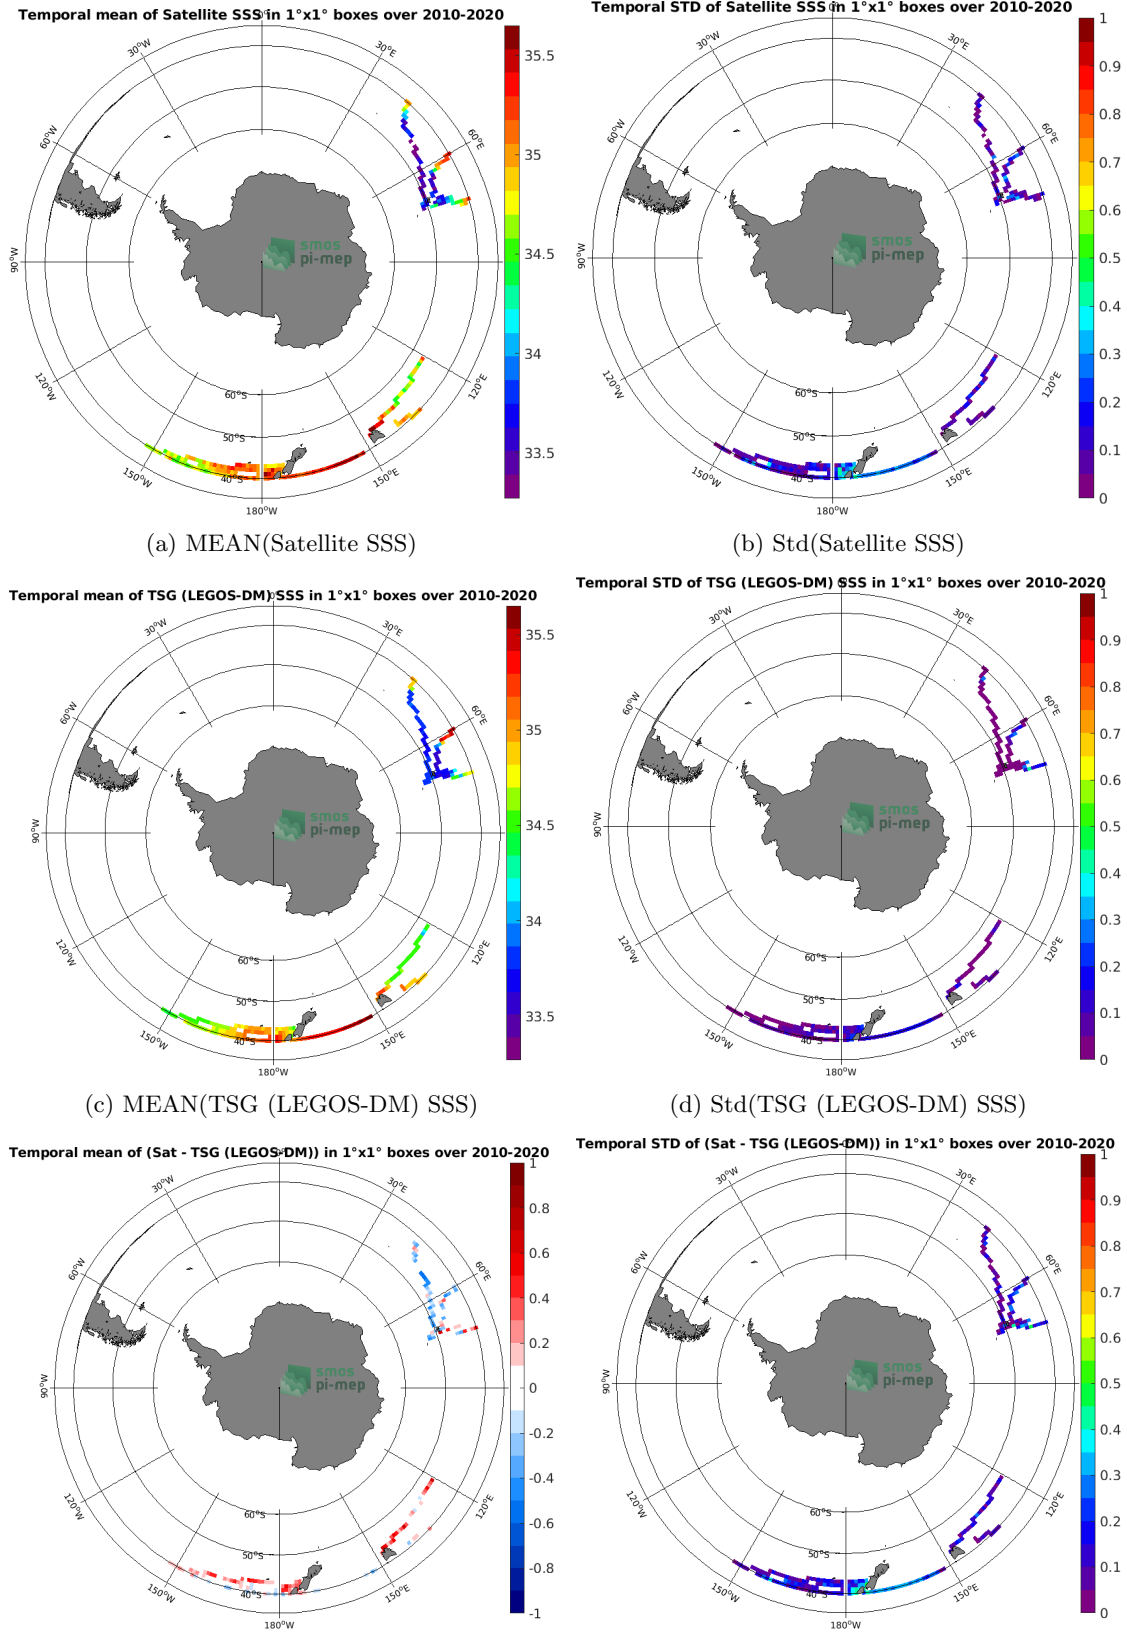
Temporal mean of Satellite SSS in 1°x1° boxes over 2010-2020

30°W 30°E 60°W 60°E 90°W 120°W 120°E 150°W 150°E 180°W 60°S 50°S 40°S

smos pi-mep

35.5
35
34.5
34
33.5

(a) MEAN(Satellite SSS)

Temporal STD of Satellite SSS in 1°x1° boxes over 2010-2020

30°W 30°E 60°W 60°E 90°W 120°W 120°E 150°W 150°E 180°W 60°S 50°S 40°S

smos pi-mep

1
0.9
0.8
0.7
0.6
0.5
0.4
0.3
0.2
0.1
0

(b) Std(Satellite SSS)

Temporal mean of TSG (LEGOS-DM) SSS in 1°x1° boxes over 2010-2020

30°W 30°E 60°W 60°E 90°W 120°W 120°E 150°W 150°E 180°W 60°S 50°S 40°S

smos pi-mep

35.5
35
34.5
34
33.5

(c) MEAN(TSG (LEGOS-DM) SSS)

Temporal STD of TSG (LEGOS-DM) SSS in 1°x1° boxes over 2010-2020

30°W 30°E 60°W 60°E 90°W 120°W 120°E 150°W 150°E 180°W 60°S 50°S 40°S

smos pi-mep

1
0.9
0.8
0.7
0.6
0.5
0.4
0.3
0.2
0.1
0

(d) Std(TSG (LEGOS-DM) SSS)

Temporal mean of (Sat - TSG (LEGOS-DM)) in 1°x1° boxes over 2010-2020

30°W 30°E 60°W 60°E 90°W 120°W 120°E 150°W 150°E 180°W 60°S 50°S 40°S

smos pi-mep

1
0.8
0.6
0.4
0.2
0
-0.2
-0.4
-0.6
-0.8
-1

Temporal STD of (Sat - TSG (LEGOS-DM)) in 1°x1° boxes over 2010-2020

30°W 30°E 60°W 60°E 90°W 120°W 120°E 150°W 150°E 180°W 60°S 50°S 40°S

smos pi-mep

1
0.9
0.8
0.7
0.6
0.5
0.4
0.3
0.2
0.1
0